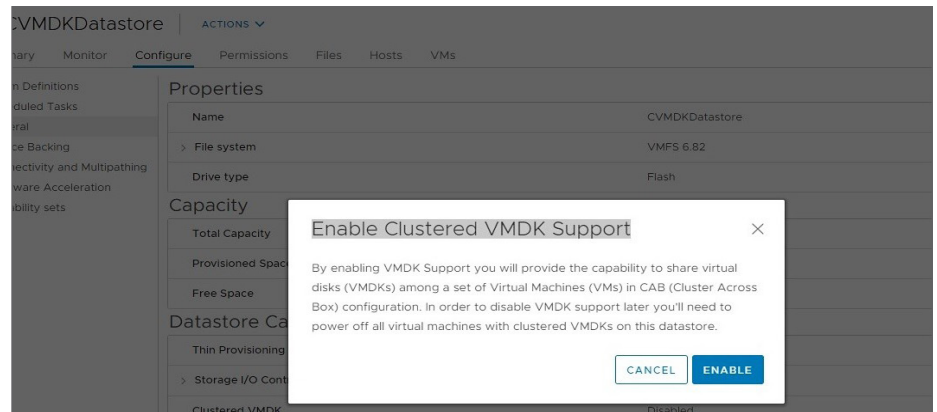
CVMDKDatastore | ACTIONS

hary Monitor Configure Permissions Files Hosts VMs

n Definitions
duled Tasks
eral
ce Backing
ectivity and Multipathing
ware Acceleration
bility sets

Properties

Name CVMDKDatastore

File system VMFS 6.82

Drive type Flash

Capacity

Total Capacity

Provisioned Spac

Free Space

Datastore Ca

Thin Provisioning

Storage I/O Cont

Clustered VMDK Disabled

Enable Clustered VMDK Support

By enabling VMDK Support you will provide the capability to share virtual disks (VMDKs) among a set of Virtual Machines (VMs) in CAB (Cluster Across Box) configuration. In order to disable VMDK support later you'll need to power off all virtual machines with clustered VMDKs on this datastore.

CANCEL ENABLE